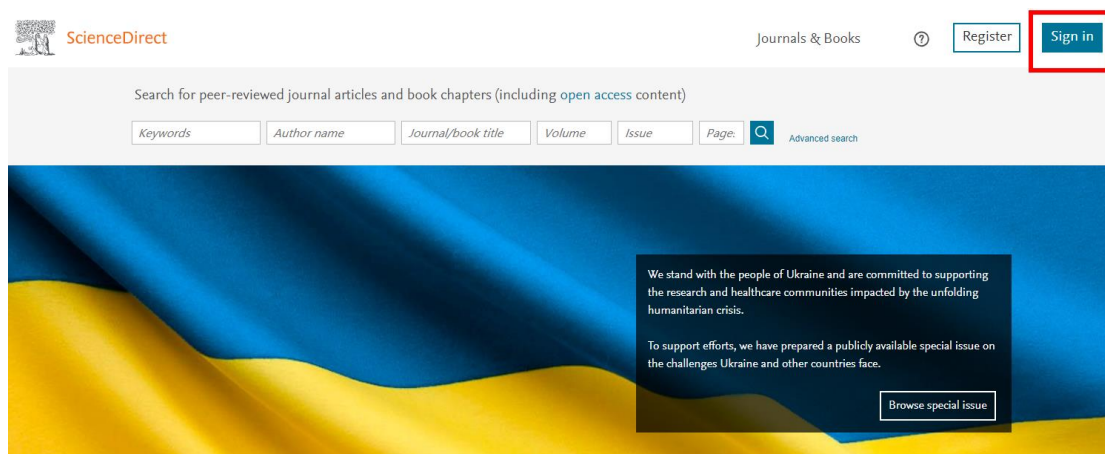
ScienceDirect

Journals & Books

Register

Sign in

Search for peer-reviewed journal articles and book chapters (including open access content)

Keywords

Author name

Journal/book title

Volume

Issue

Pages

Advanced search

We stand with the people of Ukraine and are committed to supporting the research and healthcare communities impacted by the unfolding humanitarian crisis.

To support efforts, we have prepared a publicly available special issue on the challenges Ukraine and other countries face.

Browse special issue